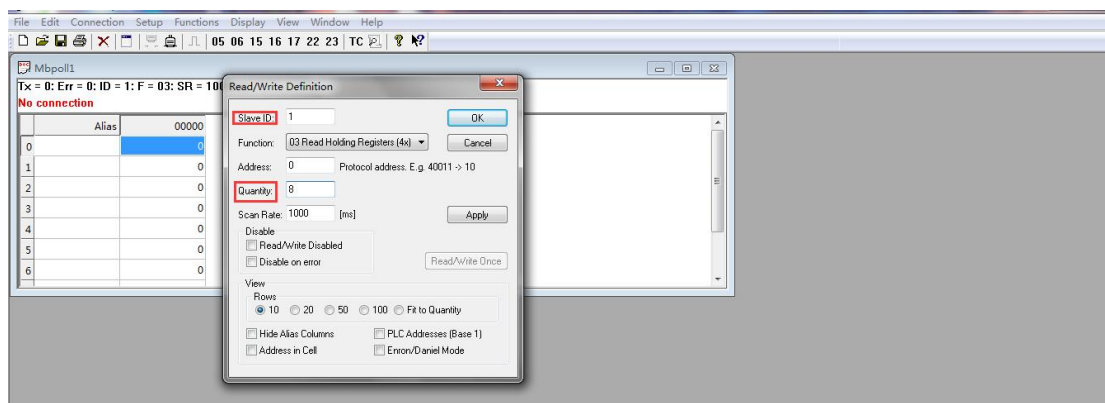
File Edit Connection Setup Functions Display View Window Help

05 06 15 16 17 22 23 TC

Mbpoll1

Tx = 0: Err = 0: ID = 1: F = 03: SR = 100

No connection

| | Alias | 00000 |
|---|---|---|
| 0 | | 0 |
| 1 | | 0 |
| 2 | | 0 |
| 3 | | 0 |
| 4 | | 0 |
| 5 | | 0 |
| 6 | | 0 |

Read/Write Definition

Slave ID: 1

OK

Function: 03 Read Holding Registers (4x)

Cancel

Address: 0 Protocol address. E.g. 40011 -> 10

Quantity: 8

Scan Rate: 1000 [ms]

Apply

Disable

Read/Write Disabled

Disable on error

Read/Write Once

View

Rows

10 20 50 100 Fit to Quantity

Hide Alias Columns

PLC Addresses (Base 1)

Address in Cell

Enron/Daniel Mode